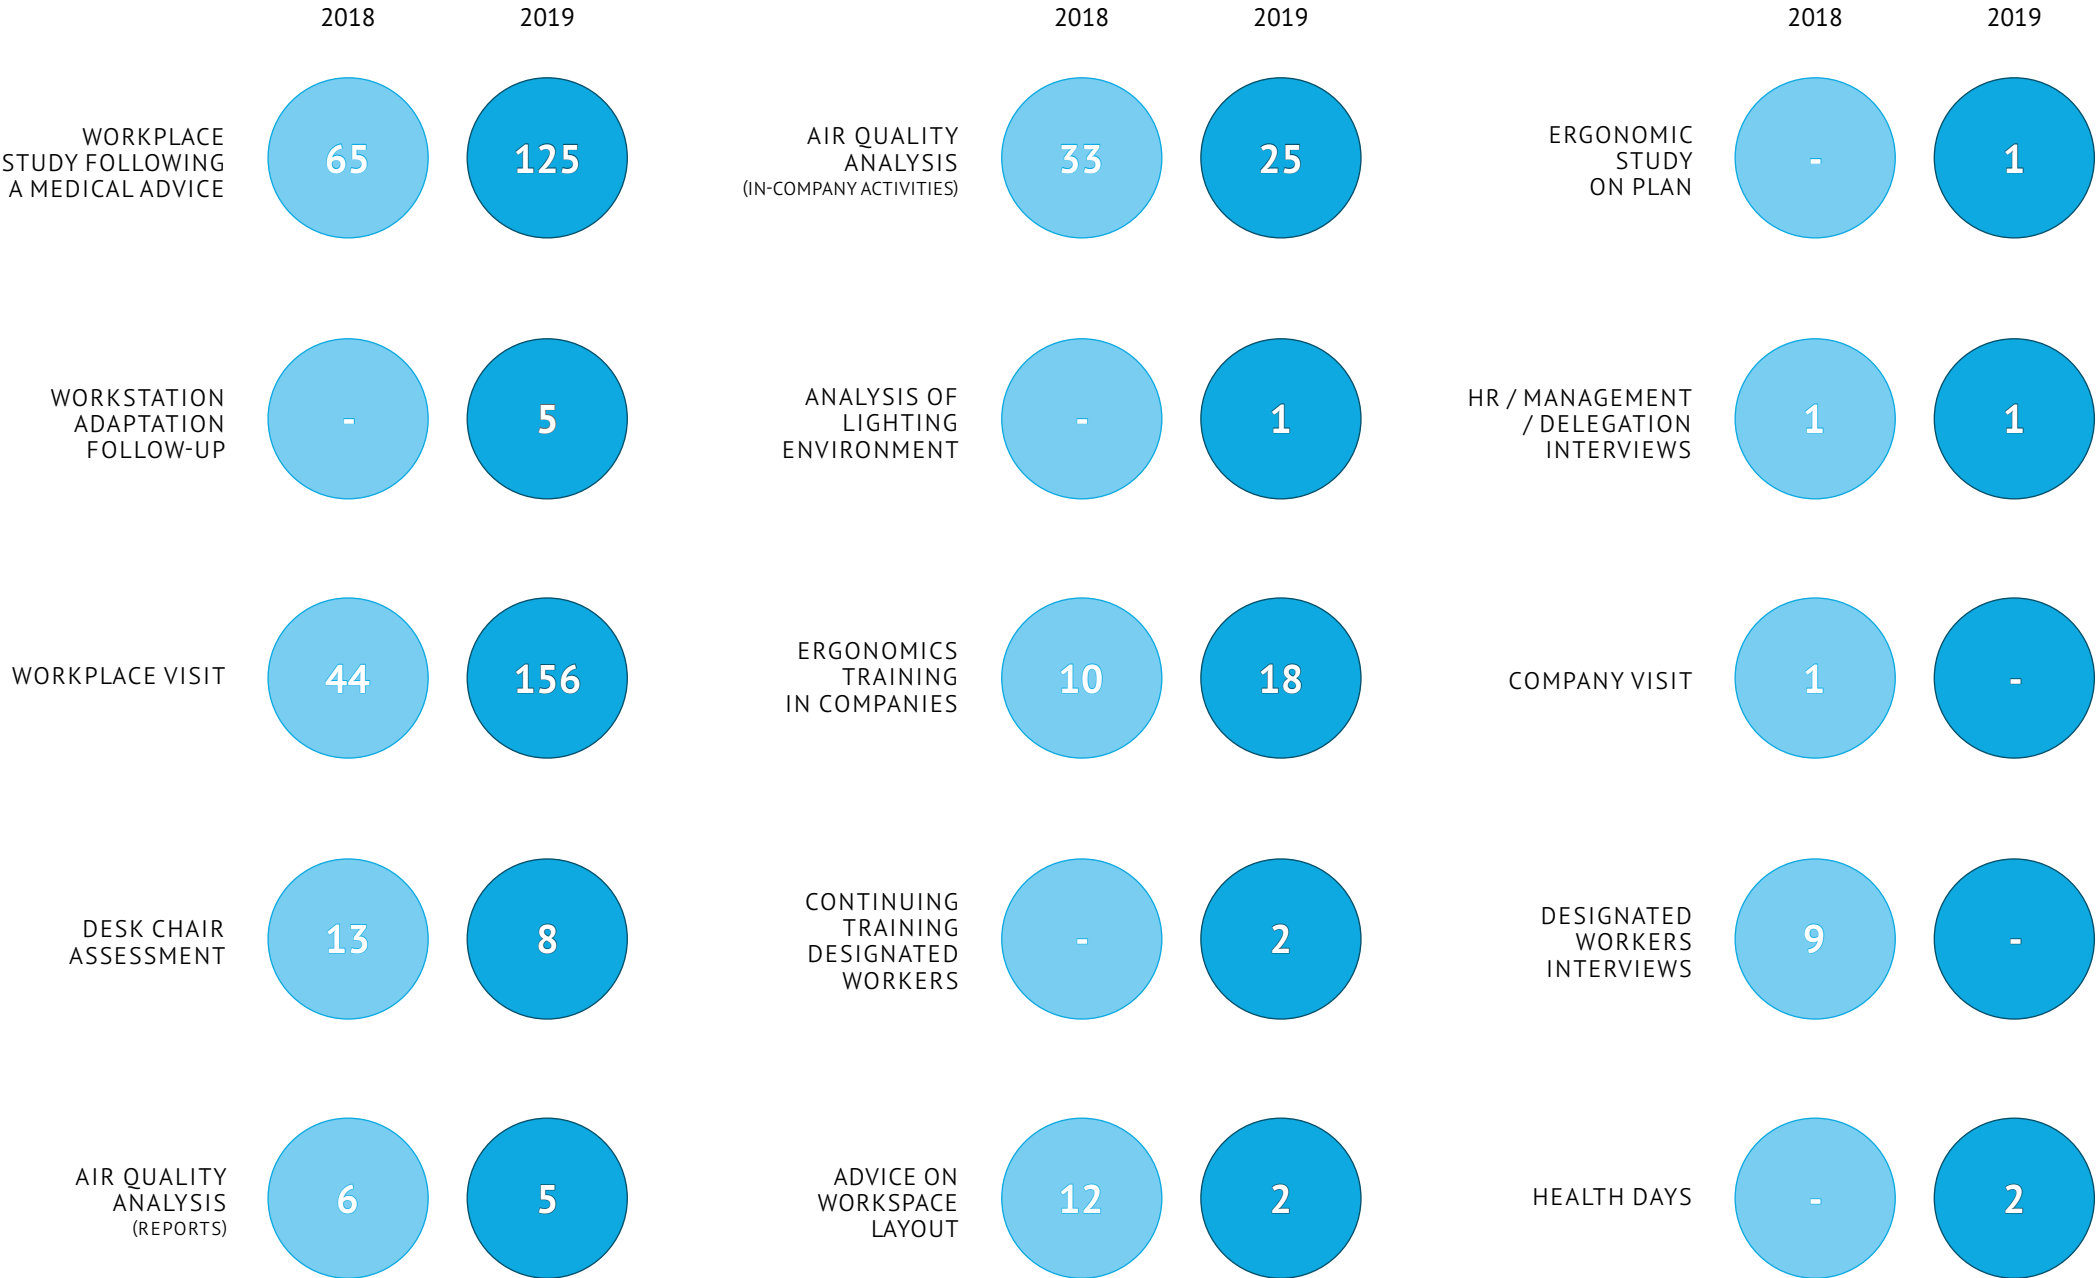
| | 2018 | 2019 |
|---|---|---|
| WORKPLACE STUDY FOLLOWING A MEDICAL ADVICE | 65 | 125 |
| WORKSTATION ADAPTATION FOLLOW-UP | - | 5 |
| WORKPLACE VISIT | 44 | 156 |
| DESK CHAIR ASSESSMENT | 13 | 8 |
| AIR QUALITY ANALYSIS (REPORTS) | 6 | 5 |

| | 2018 | 2019 |
|---|---|---|
| AIR QUALITY ANALYSIS (IN-COMPANY ACTIVITIES) | 33 | 25 |
| ANALYSIS OF LIGHTING ENVIRONMENT | - | 1 |
| ERGONOMICS TRAINING IN COMPANIES | 10 | 18 |
| CONTINUING TRAINING DESIGNATED WORKERS | - | 2 |
| ADVICE ON WORKSPACE LAYOUT | 12 | 2 |

| | 2018 | 2019 |
|---|---|---|
| ERGONOMIC STUDY ON PLAN | - | 1 |
| HR / MANAGEMENT / DELEGATION INTERVIEWS | 1 | 1 |
| COMPANY VISIT | 1 | - |
| DESIGNATED WORKERS INTERVIEWS | 9 | - |
| HEALTH DAYS | - | 2 |